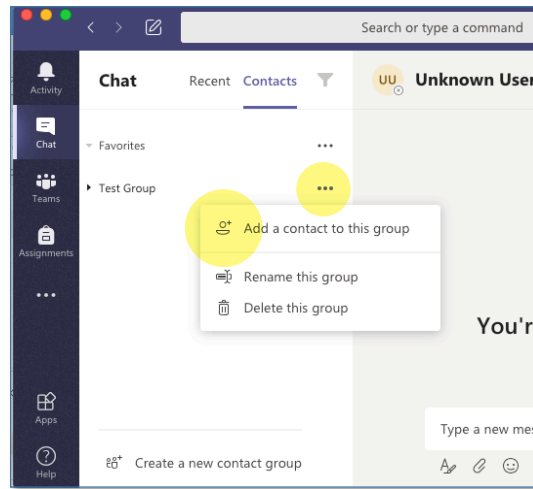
Search or type a command

Activity

Chat

Teams

Assignments

...

Apps

Help

Chat Recent Contacts

Favorites ...

Test Group ...

Add a contact to this group

Rename this group

Delete this group

Create a new contact group

UU Unknown User

You'r

Type a new mes